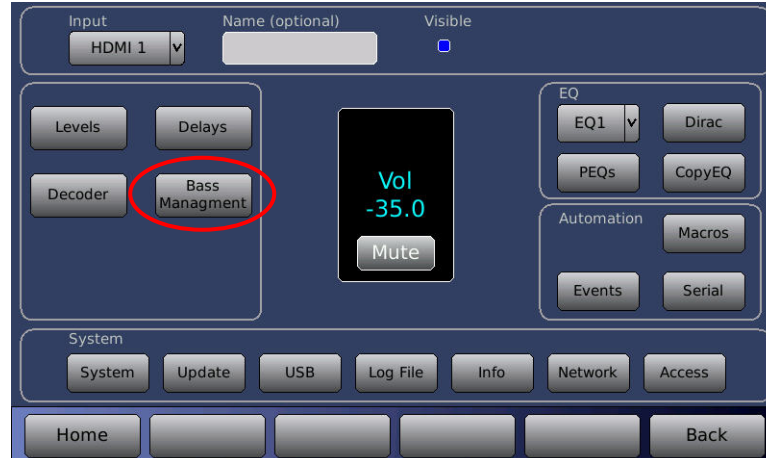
Input
HDMI 1 v
Name (optional)
Visible

Levels
Delays
Decoder
Bass Managment

Vol
-35.0
Mute

EQ
EQ1 v
Dirac
PEQs
CopyEQ

Automation
Macros
Events
Serial

System
System
Update
USB
Log File
Info
Network
Access

Home
Back